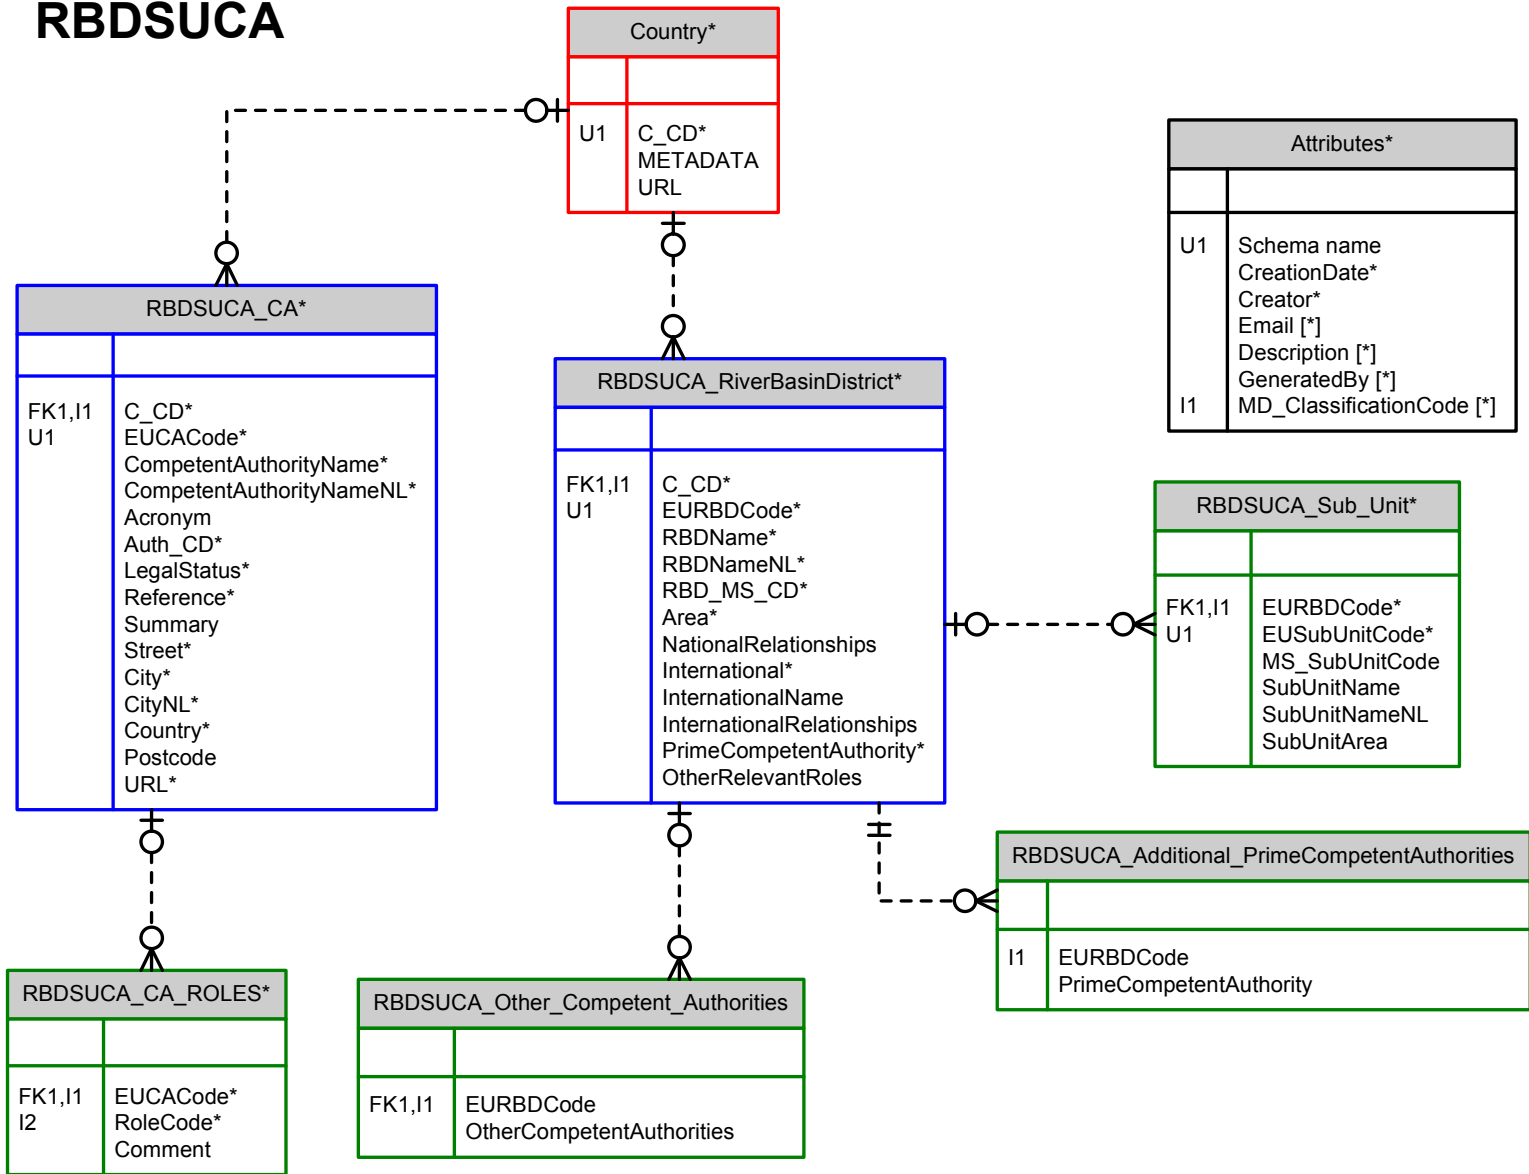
RBDSUCA

Country*

U1 C_CD*
METADATA
URL

Attributes*

U1 Schema name
CreationDate*
Creator*
Email [*]
Description [*]
GeneratedBy [*]
I1 MD_ClassificationCode [*]

RBDSUCA_CA*

FK1,I1 C_CD*
U1 EUCACode*
CompetentAuthorityName*
CompetentAuthorityNameNL*
Acronym
Auth_CD*
LegalStatus*
Reference*
Summary
Street*
City*
CityNL*
Country*
Postcode
URL*

RBDSUCA_RiverBasinDistrict*

FK1,I1 C_CD*
U1 EURBDCode*
RBDName*
RBDNameNL*
RBD_MS_CD*
Area*
NationalRelationships
International*
InternationalName
InternationalRelationships
PrimeCompetentAuthority*
OtherRelevantRoles

RBDSUCA_Sub_Unit*

FK1,I1 EURBDCode*
U1 EUSubUnitCode*
MS_SubUnitCode
SubUnitName
SubUnitNameNL
SubUnitArea

RBDSUCA_Additional_PrimeCompetentAuthorities

I1 EURBDCode
PrimeCompetentAuthority

RBDSUCA_CA_ROLES*

FK1,I1 EUCACode*
I2 RoleCode*
Comment

RBDSUCA_Other_Competent_Authorities

FK1,I1 EURBDCode
OtherCompetentAuthorities